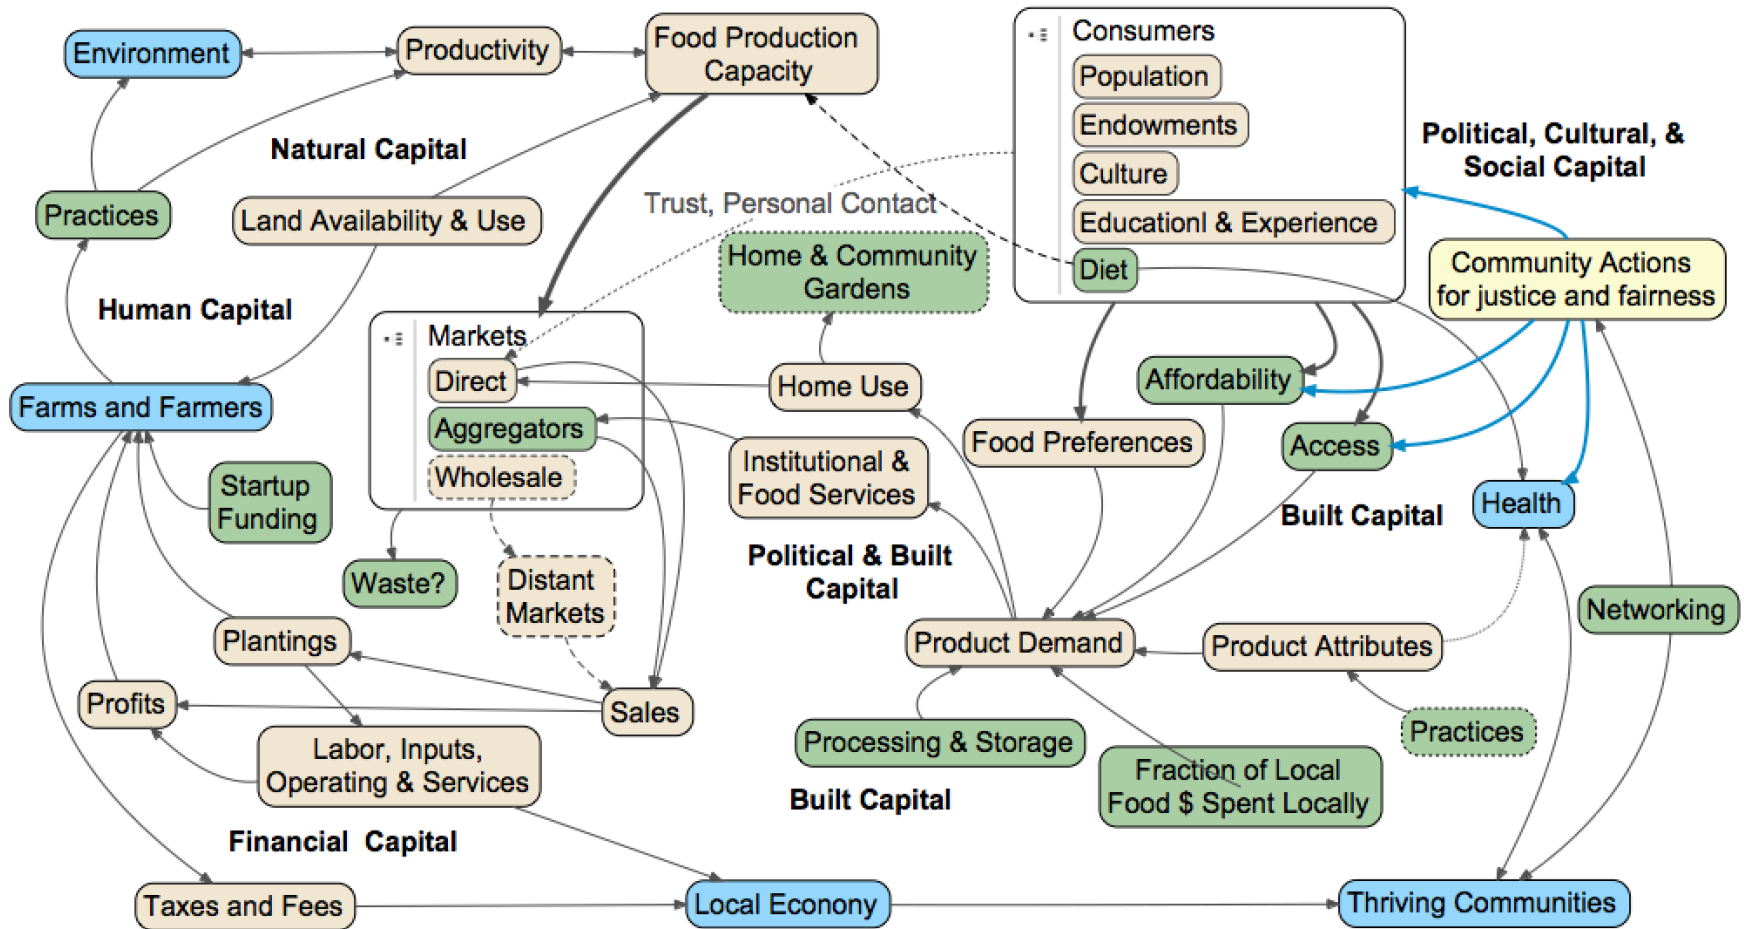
Environment
Productivity
Food Production Capacity
Consumers
Population
Endowments
Culture
Educationl & Experience
Diet
Political, Cultural, & Social Capital
Natural Capital
Practices
Land Availability & Use
Trust, Personal Contact
Home & Community Gardens
Community Actions for justice and fairness
Human Capital
Markets
Direct
Aggregators
Wholesale
Home Use
Affordability
Farms and Farmers
Food Preferences
Access
Institutional & Food Services
Startup Funding
Health
Built Capital
Waste?
Distant Markets
Political & Built Capital
Networking
Plantings
Product Demand
Product Attributes
Profits
Sales
Practices
Labor, Inputs, Operating & Services
Processing & Storage
Fraction of Local Food $ Spent Locally
Built Capital
Financial Capital
Taxes and Fees
Local Econony
Thriving Communities